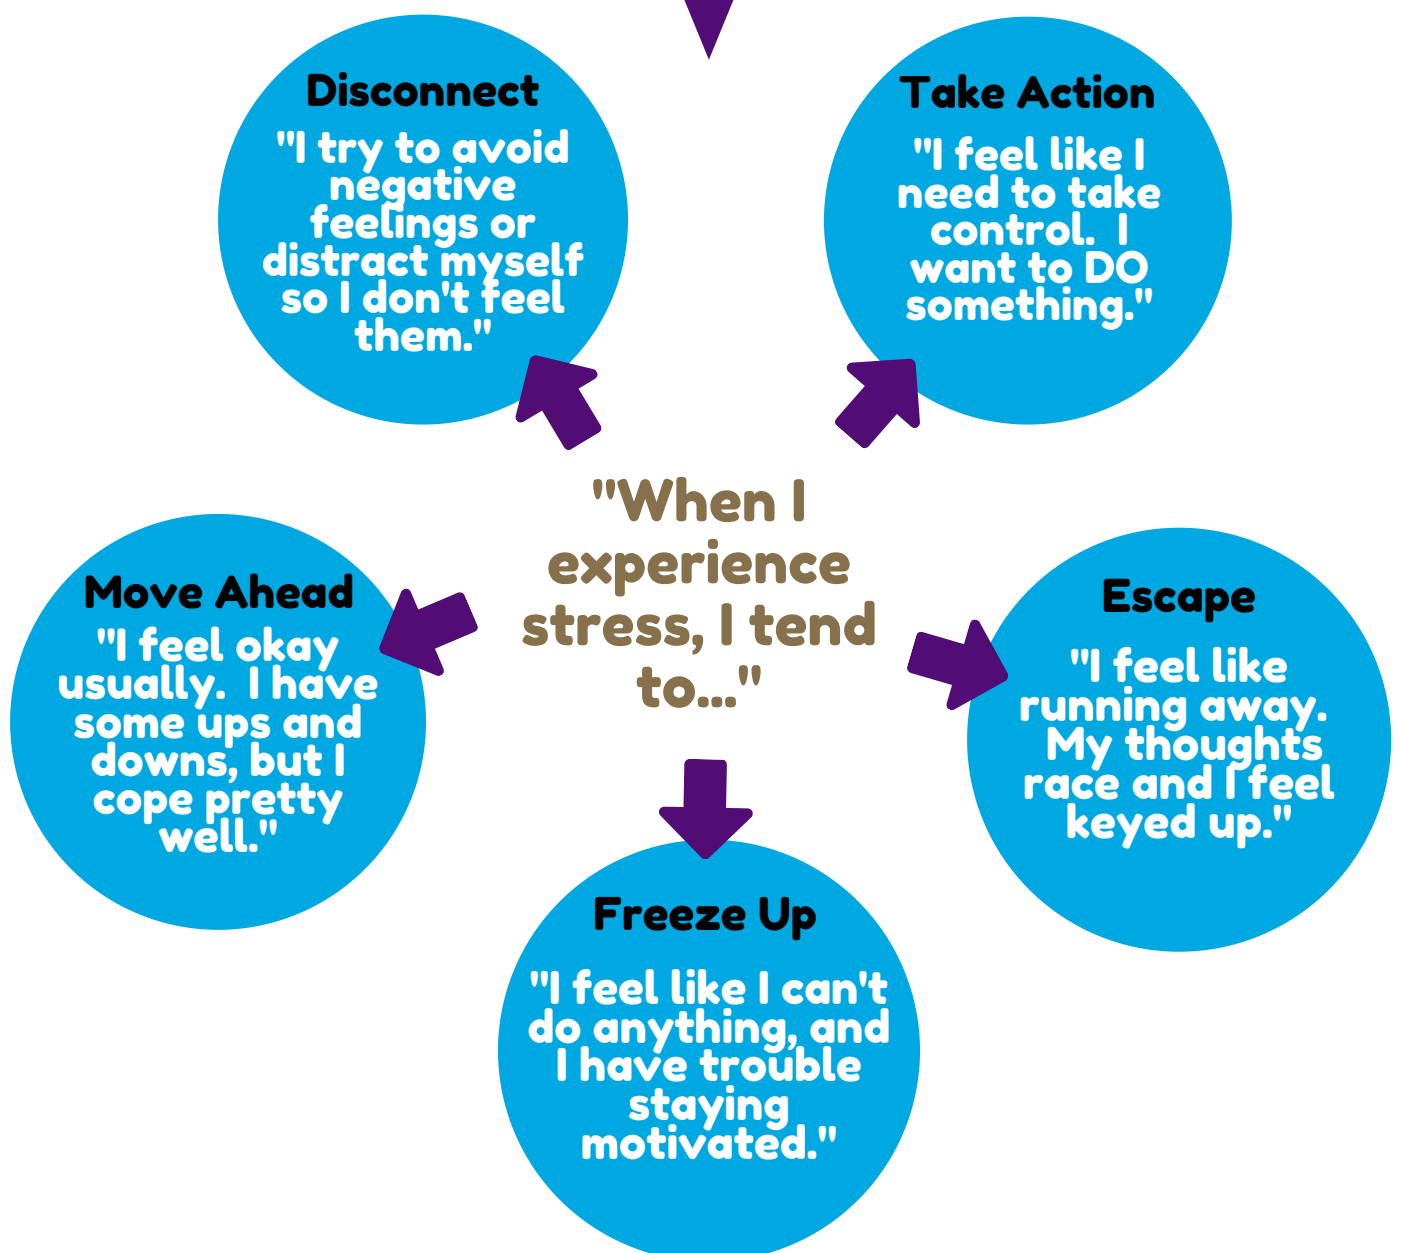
Disconnect
"I try to avoid negative feelings or distract myself so I don't feel them."

Take Action
"I feel like I need to take control. I want to DO something."

"When I experience stress, I tend to..."

Move Ahead
"I feel okay usually. I have some ups and downs, but I cope pretty well."

Escape
"I feel like running away. My thoughts race and I feel keyed up."

Freeze Up
"I feel like I can't do anything, and I have trouble staying motivated."